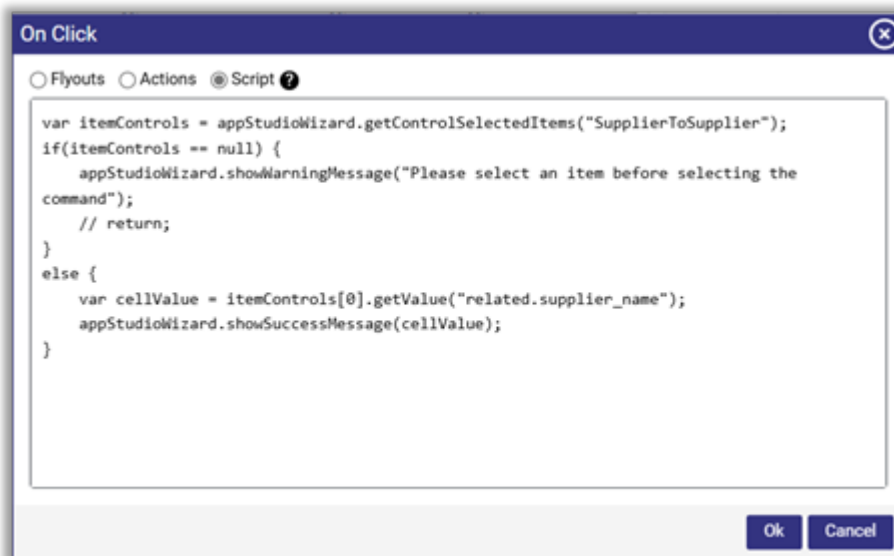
On Click

Flyouts Actions Script ?

var itemControls = appStudioWizard.getControlSelectedItems("SupplierToSupplier");
if(itemControls == null) {
    appStudioWizard.showWarningMessage("Please select an item before selecting the command");
    // return;
}
else {
    var cellValue = itemControls[0].getValue("related.supplier_name");
    appStudioWizard.showSuccessMessage(cellValue);
}

Ok Cancel